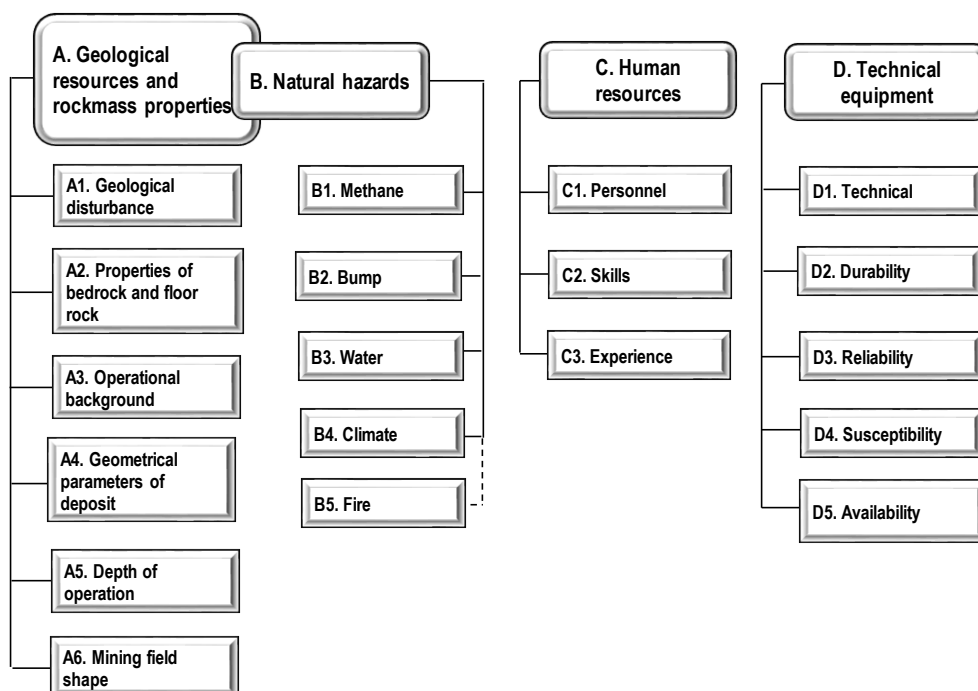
A. Geological resources and rockmass properties

B. Natural hazards

C. Human resources

D. Technical equipment

A1. Geological disturbance

A2. Properties of bedrock and floor rock

A3. Operational background

A4. Geometrical parameters of deposit

A5. Depth of operation

A6. Mining field shape

B1. Methane

B2. Bump

B3. Water

B4. Climate

B5. Fire

C1. Personnel

C2. Skills

C3. Experience

D1. Technical

D2. Durability

D3. Reliability

D4. Susceptibility

D5. Availability